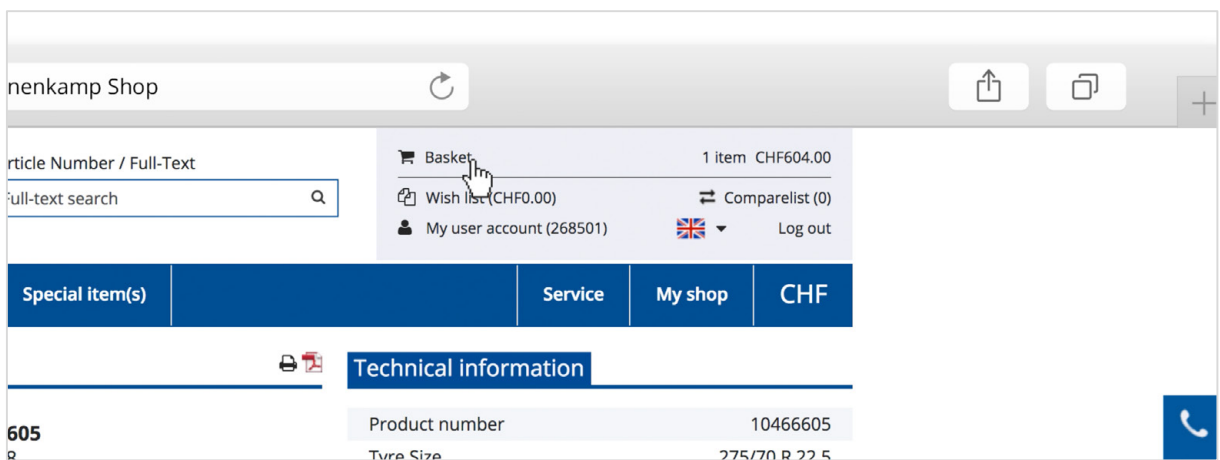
nenkamp Shop

rticle Number / Full-Text

ull-text search

Basket

1 item CHF604.00

Wish list (CHF0.00)

Comparelist (0)

My user account (268501)

Log out

Special item(s)

Service

My shop

CHF

Technical information

605

8

| Product number | 10466605 |
|---|---|
| Tyre Size | 275/70 R 22.5 |